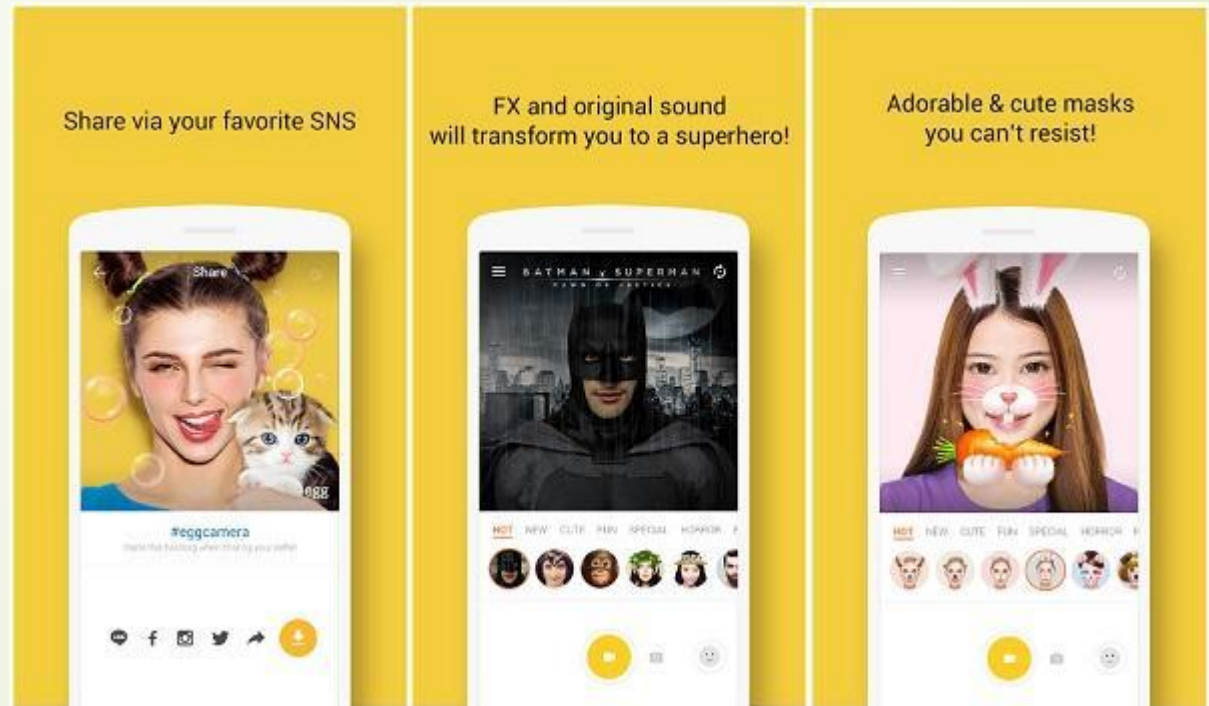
Share via your favorite SNS

Share

egg

#eggcamera

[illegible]

FX and original sound will transform you to a superhero!

BATMAN v SUPERMAN
DAWN OF JUSTICE

HOT NEW CUTE FUN SPECIAL HORROR

Adorable & cute masks you can't resist!

HOT NEW CUTE FUN SPECIAL HORROR